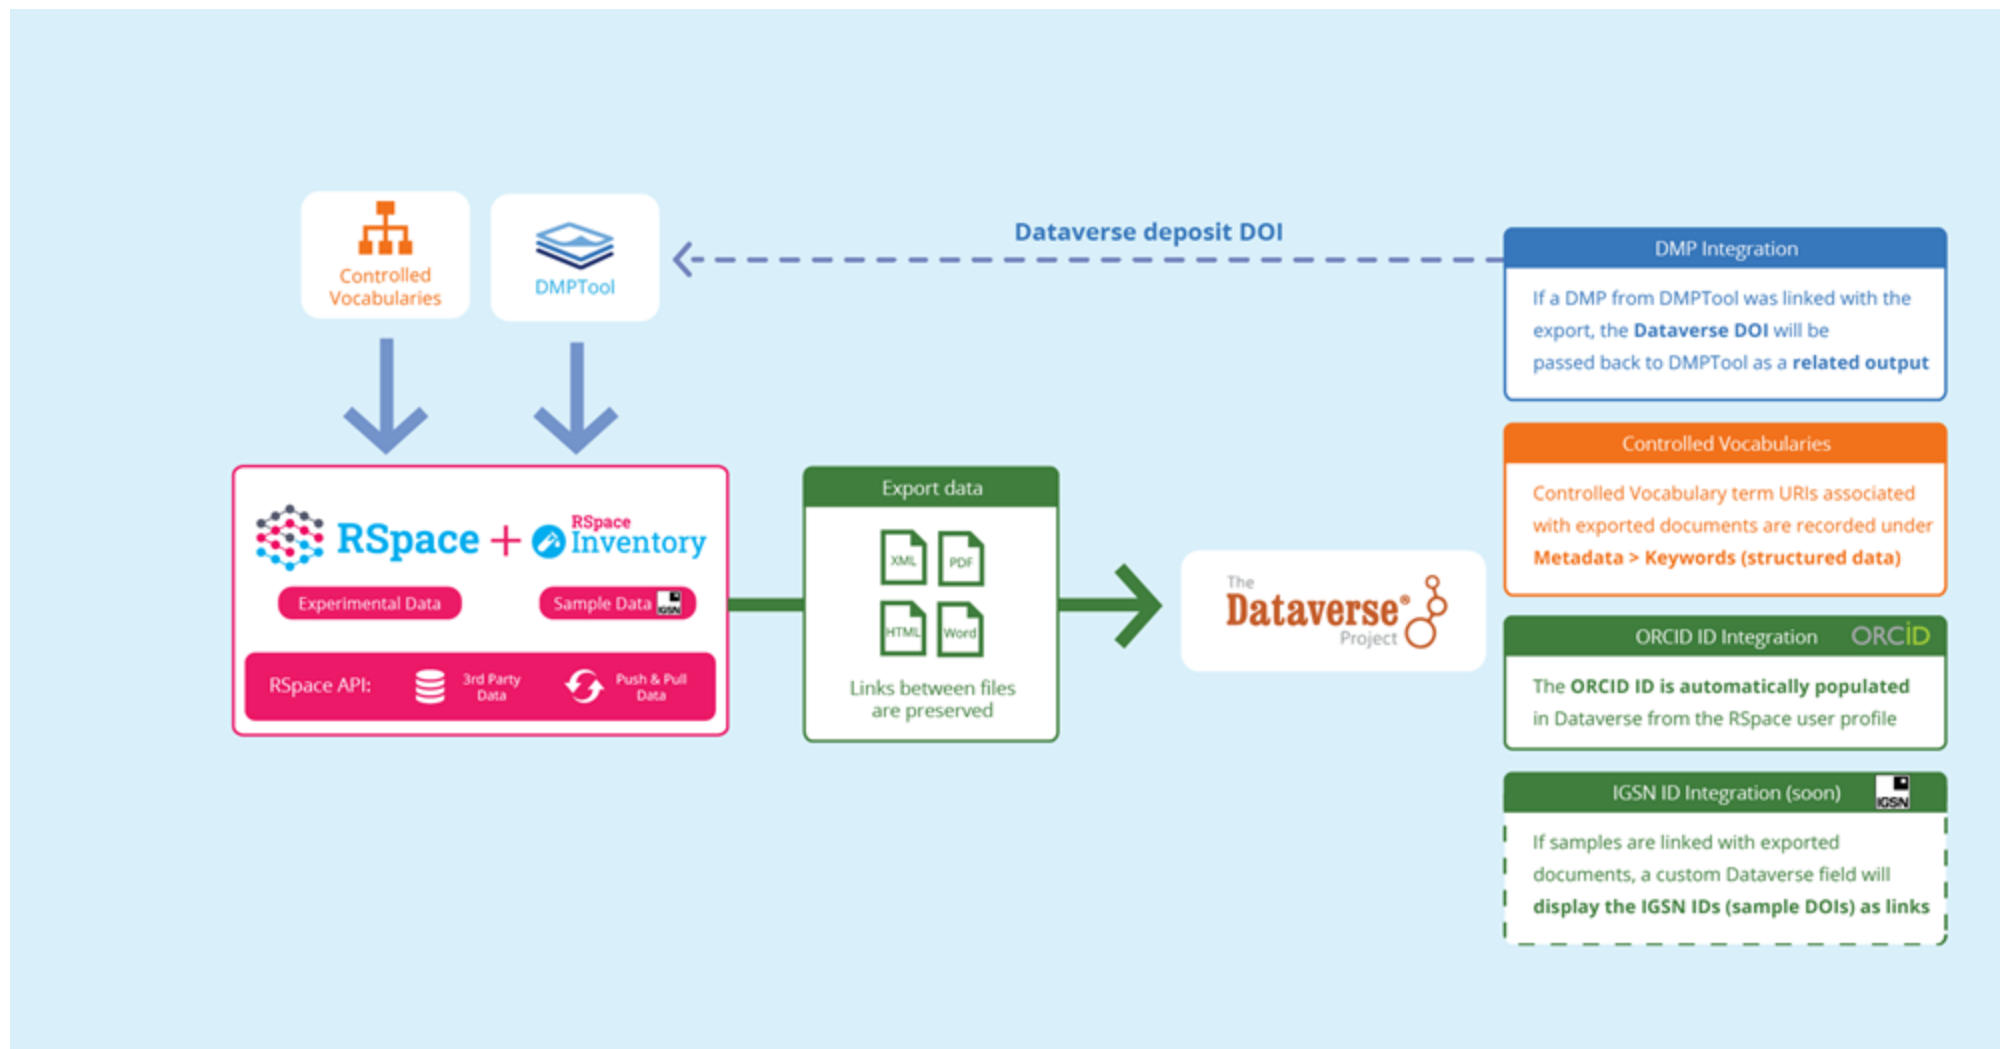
Controlled Vocabularies

DMPTool

Dataverse deposit DOI

DMP Integration

If a DMP from DMPTool was linked with the export, the Dataverse DOI will be passed back to DMPTool as a related output

RSpace + RSpace Inventory

Experimental Data

Sample Data IGSN

RSpace API: 3rd Party Data Push & Pull Data

Export data

XML PDF HTML Word

Links between files are preserved

The Dataverse® Project

Controlled Vocabularies

Controlled Vocabulary term URIs associated with exported documents are recorded under Metadata > Keywords (structured data)

ORCID ID Integration ORCID

The ORCID ID is automatically populated in Dataverse from the RSpace user profile

IGSN ID Integration (soon) IGSN

If samples are linked with exported documents, a custom Dataverse field will display the IGSN IDs (sample DOIs) as links